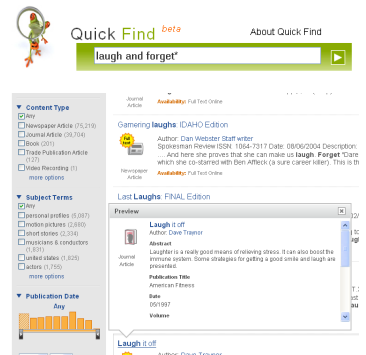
Quick Find beta

About Quick Find

laugh and forget*

Content Type
Any
Newspaper Article (75,219)
Journal Article (39,704)
Book (201)
Trade Publication Article (127)
Video Recording (1)
more options

Subject Terms
Any
personal profiles (6,067)
motion pictures (2,880)
short stories (2,334)
musicians & conductors (1,831)
united states (1,625)
actors (1,755)
more options

Publication Date
Any

Journal Article

Availability: Full Text Online

Gamering laughs: IDAHO Edition

Author: Dan Webster Staff writer
Spokesman Review ISSN: 1064-7317 Date: 08/06/2004 Description: ... And here she proves that she can make us laugh. forget "Dare ... which she co-starred with Ben Affleck (a sure career killer). This is the
Availability: Full Text Online

Newspaper Article

Last Laughs: FINAL Edition

Preview

Laugh it off
Author: Dave Traynor

Journal Article

Abstract
Laughter is a really good means of relieving stress. It can also boost the immune system. Some strategies for getting a good smile and laugh are presented.

Publication Title
American Fitness

Date
06/1997

Volume

Laugh it off
Author: Dave Traynor